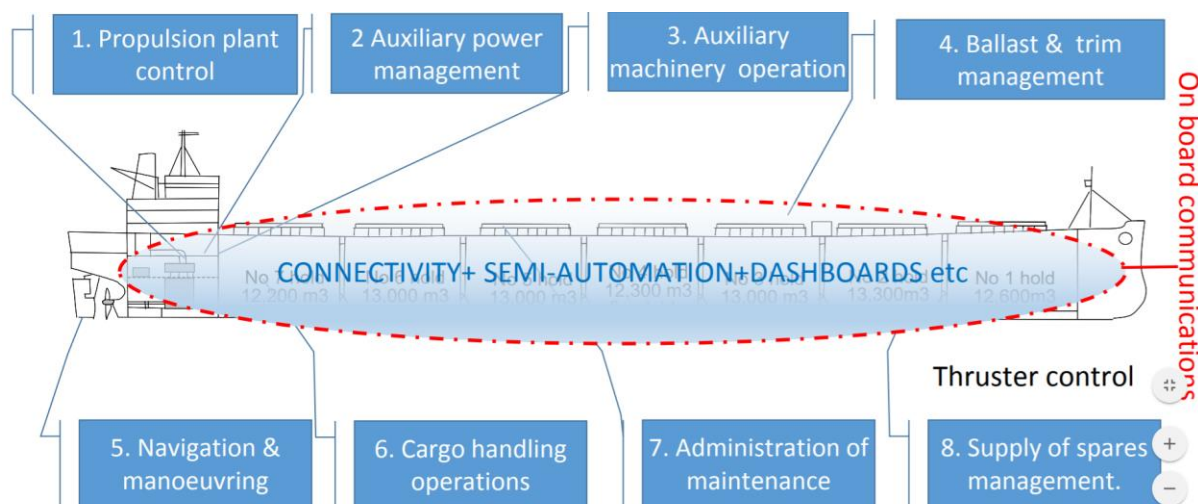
1. Propulsion plant control

2 Auxiliary power management

3. Auxiliary machinery operation

4. Ballast & trim management

On board communications

No 7 hold
12,200 m3

13,000 m3

13,000 m3

12,300 m3

13,000 m3

13,300m3

No 1 hold
12,600m3

CONNECTIVITY+ SEMI-AUTOMATION+DASHBOARDS etc

Thruster control

5. Navigation & manoeuvring

6. Cargo handling operations

7. Administration of maintenance

8. Supply of spares management.

+

−